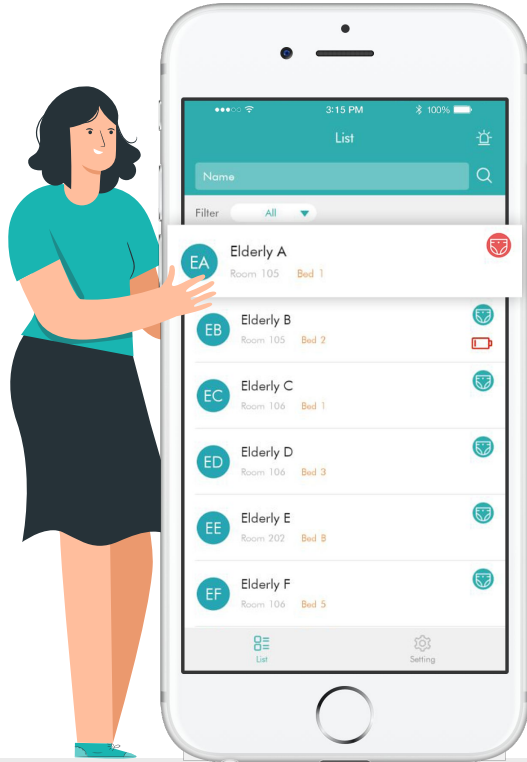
●●●○○ 3:15 PM 100%

List

Name

Filter All

EA Elderly A
Room 105 Bed 1

EB Elderly B
Room 105 Bed 2

EC Elderly C
Room 106 Bed 1

ED Elderly D
Room 106 Bed 3

EE Elderly E
Room 202 Bed 8

EF Elderly F
Room 106 Bed 5

List Setting